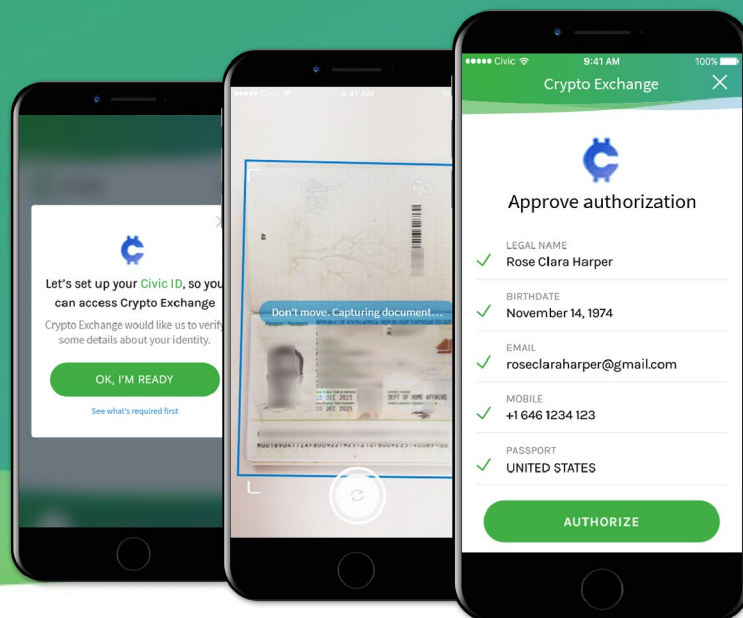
Let's set up your Civic ID, so you can access Crypto Exchange

Crypto Exchange would like us to verify some details about your identity.

OK, I'M READY

See what's required first

Civic 9:41 AM

Don't move. Capturing document...

10 DEC 2015

DEPT OF HOME AFFAIRS

●●●●● Civic 9:41 AM 100%

Crypto Exchange

Approve authorization

LEGAL NAME
Rose Clara Harper

BIRTHDATE
November 14, 1974

EMAIL
roseclaraharper@gmail.com

MOBILE
+1 646 1234 123

PASSPORT
UNITED STATES

AUTHORIZE